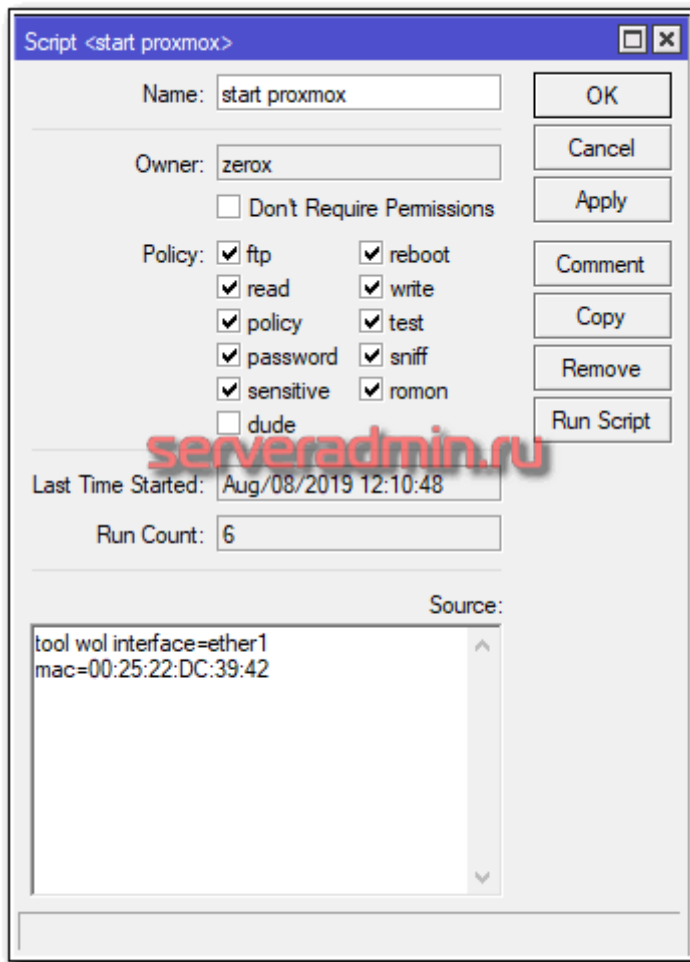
Script <start proxmox>

Name: start proxmox

Owner: zerox

Don't Require Permissions

Policy: ftp
reboot
read
write
policy
test
password
sniff
sensitive
romon
dude

serveradmin.ru

Last Time Started: Aug/08/2019 12:10:48

Run Count: 6

Source:

tool wol interface=ether1
mac=00:25:22:DC:39:42

OK
Cancel
Apply
Comment
Copy
Remove
Run Script